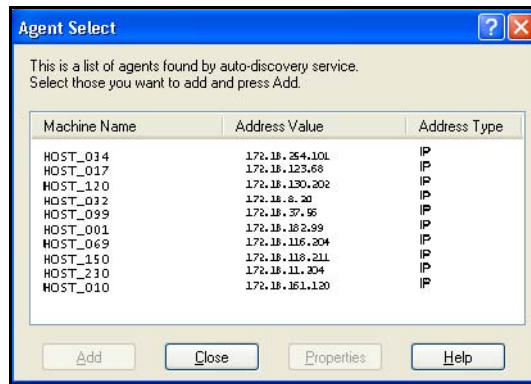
Agent Select

This is a list of agents found by auto-discovery service.
Select those you want to add and press Add.

| Machine Name | Address Value | Address Type |
|---|---|---|
| HOST_034 | 172.18.254.101 | IP |
| HOST_017 | 172.18.123.68 | IP |
| HOST_120 | 172.18.130.202 | IP |
| HOST_032 | 172.18.8.20 | IP |
| HOST_099 | 172.18.37.55 | IP |
| HOST_001 | 172.18.182.99 | IP |
| HOST_069 | 172.18.116.204 | IP |
| HOST_150 | 172.18.118.211 | IP |
| HOST_230 | 172.18.11.204 | IP |
| HOST_010 | 172.18.161.120 | IP |

Add
Close
Properties
Help